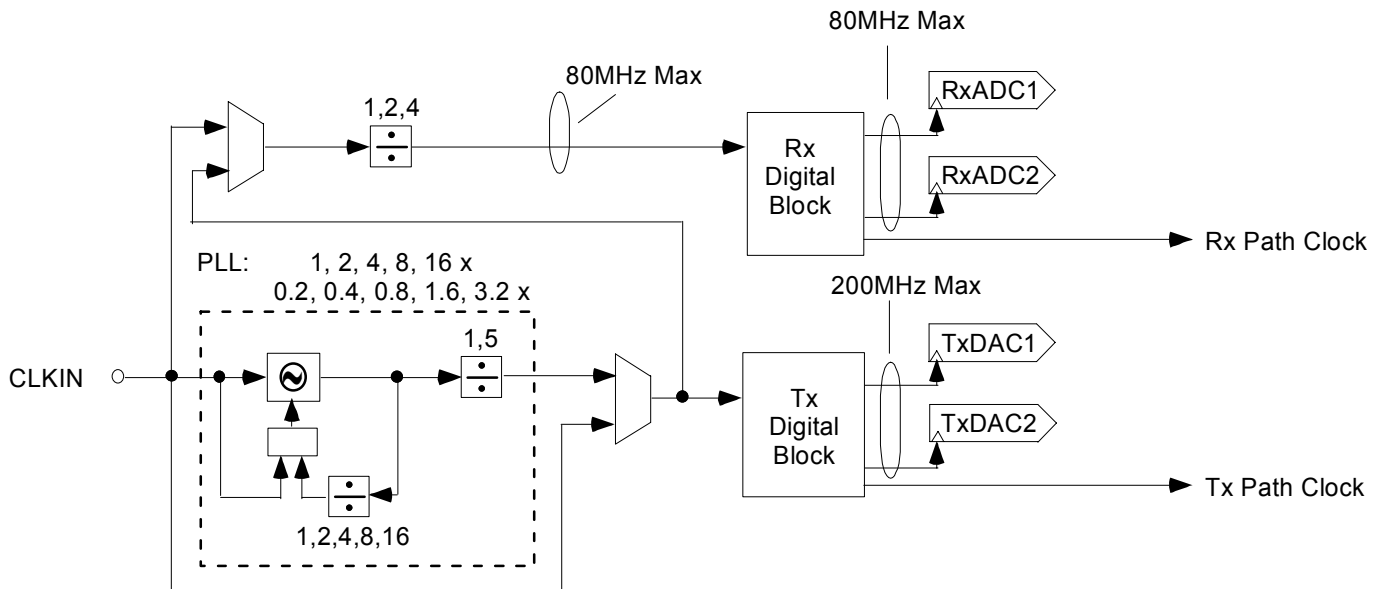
80MHz Max

1,2,4

80MHz Max

RxADC1

Rx
Digital
Block

RxADC2

Rx Path Clock

PLL: 1, 2, 4, 8, 16 x
0.2, 0.4, 0.8, 1.6, 3.2 x

200MHz Max

1,5

TxDAC1

CLKIN

Tx
Digital
Block

TxDAC2

1,2,4,8,16

Tx Path Clock